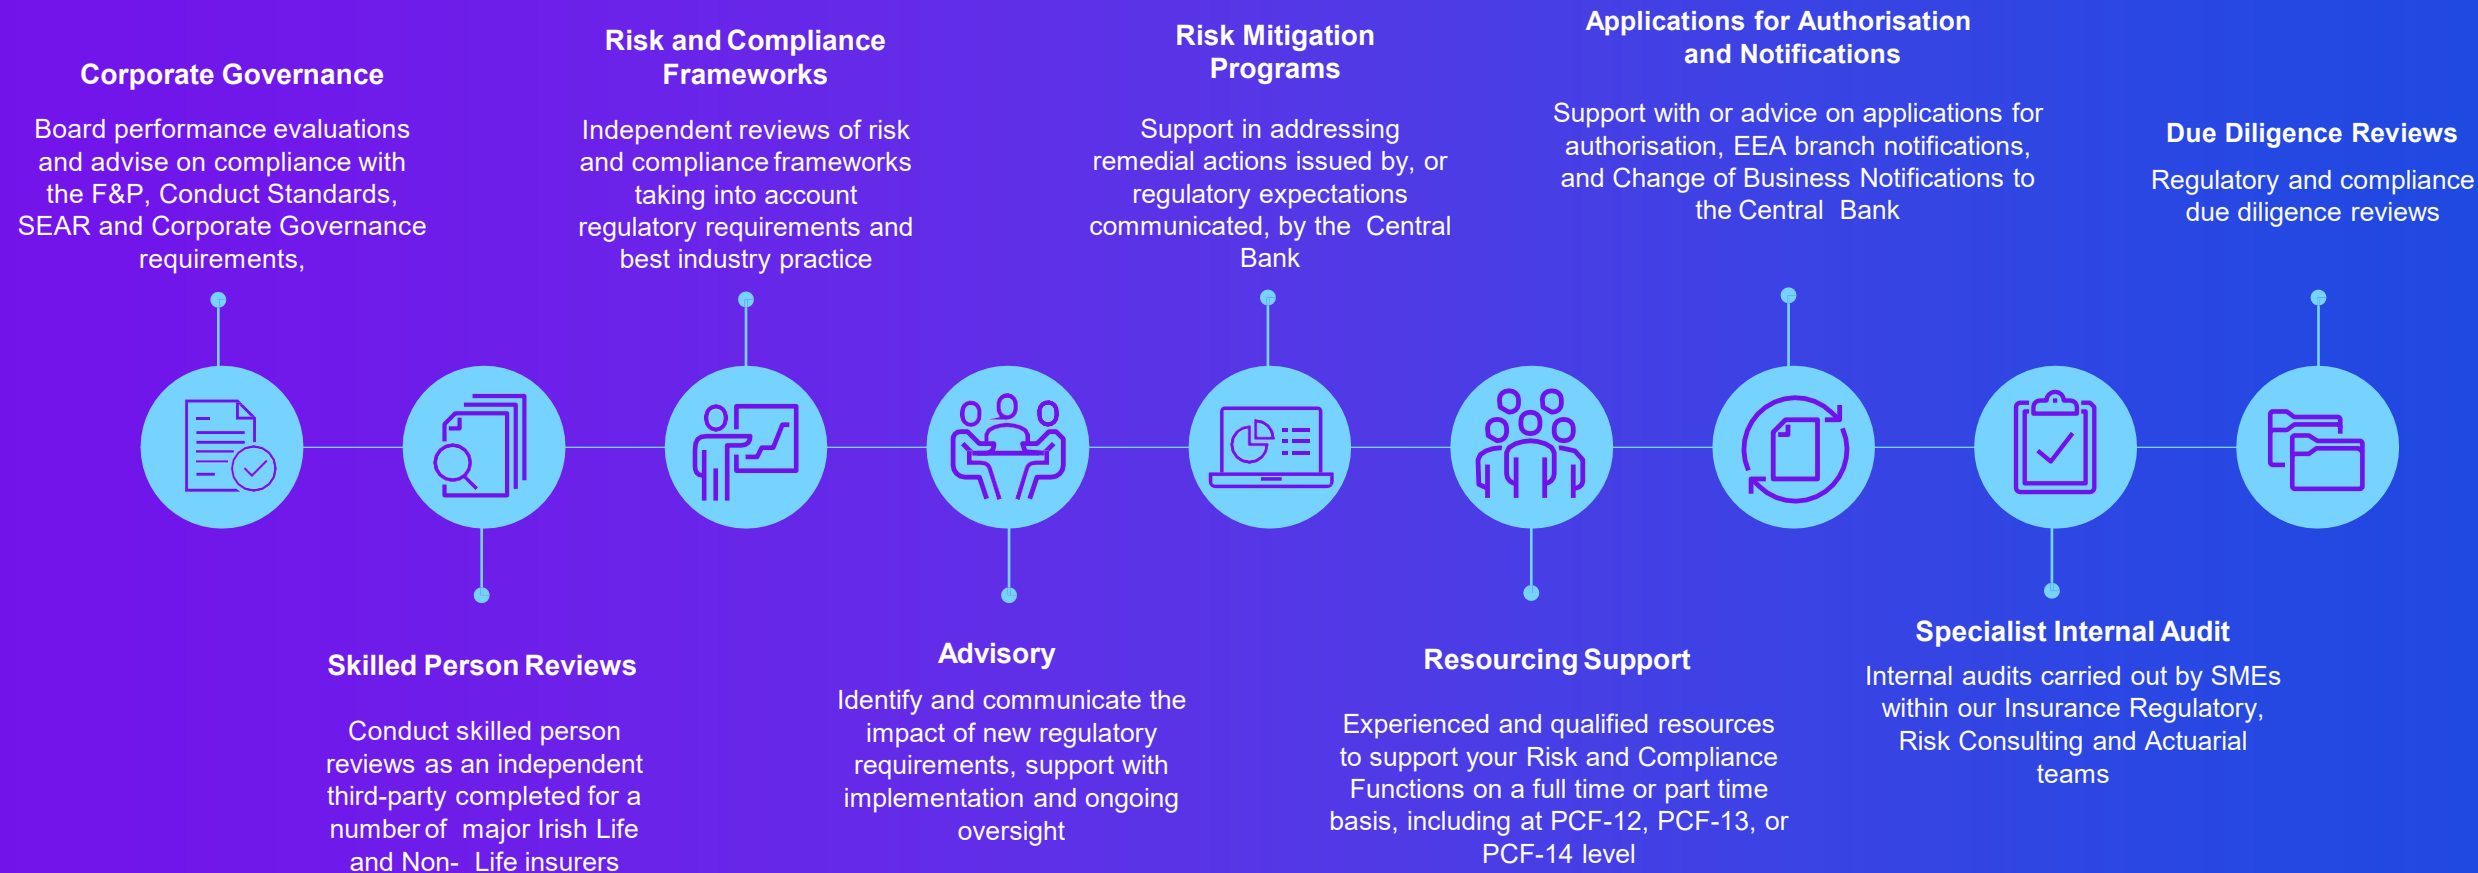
Corporate Governance

Board performance evaluations and advise on compliance with the F&P, Conduct Standards, SEAR and Corporate Governance requirements,

Risk and Compliance Frameworks

Independent reviews of risk and compliance frameworks taking into account regulatory requirements and best industry practice

Risk Mitigation Programs

Support in addressing remedial actions issued by, or regulatory expectations communicated, by the Central Bank

Applications for Authorisation and Notifications

Support with or advice on applications for authorisation, EEA branch notifications, and Change of Business Notifications to the Central Bank

Due Diligence Reviews

Regulatory and compliance due diligence reviews

Skilled Person Reviews

Conduct skilled person reviews as an independent third-party completed for a number of major Irish Life and Non- Life insurers

Advisory

Identify and communicate the impact of new regulatory requirements, support with implementation and ongoing oversight

Resourcing Support

Experienced and qualified resources to support your Risk and Compliance Functions on a full time or part time basis, including at PCF-12, PCF-13, or PCF-14 level

Specialist Internal Audit

Internal audits carried out by SMEs within our Insurance Regulatory, Risk Consulting and Actuarial teams